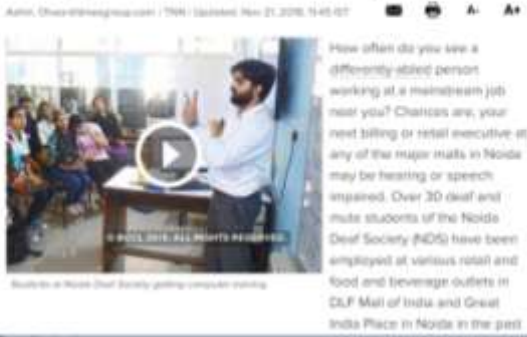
Ashli, Dhasmlitimesgroup.com | TNN | Updated: Nov 21, 2016, 15:45 IST

A- A+

© BCCL 2016, ALL RIGHTS RESERVED

Students at Noida Deaf Society getting computer training

How often do you see a differently-abled person working at a mainstream job near you? Chances are, your next billing or retail executive at any of the major malls in Noida may be hearing or speech impaired. Over 30 deaf and mute students of the Noida Deaf Society (NDS) have been employed at various retail and food and beverage outlets in DLF Mall of India and Great India Place in Noida in the past